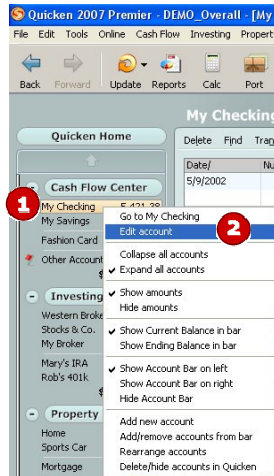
Quicken 2007 Premier - DEMO_Overall - [My

File Edit Tools Online Cash Flow Investing Propert

Back Forward Update Reports Calc Port

Quicken Home

My Checking

Delete Find Tran

Date/

5/9/2002

Cash Flow Center

1

My Checking 5,421.38

My Savings

Fashion Card

Other Account

Investing

Western Broke

Stocks & Co.

My Broker

Mary's IRA

Rob's 401k

Property

Home

Sports Car

Mortgage

Go to My Checking

Edit account

2

Collapse all accounts

Expand all accounts

Show amounts

Hide amounts

Show Current Balance in bar

Show Ending Balance in bar

Show Account Bar on left

Show Account Bar on right

Hide Account Bar

Add new account

Add/remove accounts from bar

Rearrange accounts

Delete/hide accounts in Quicken